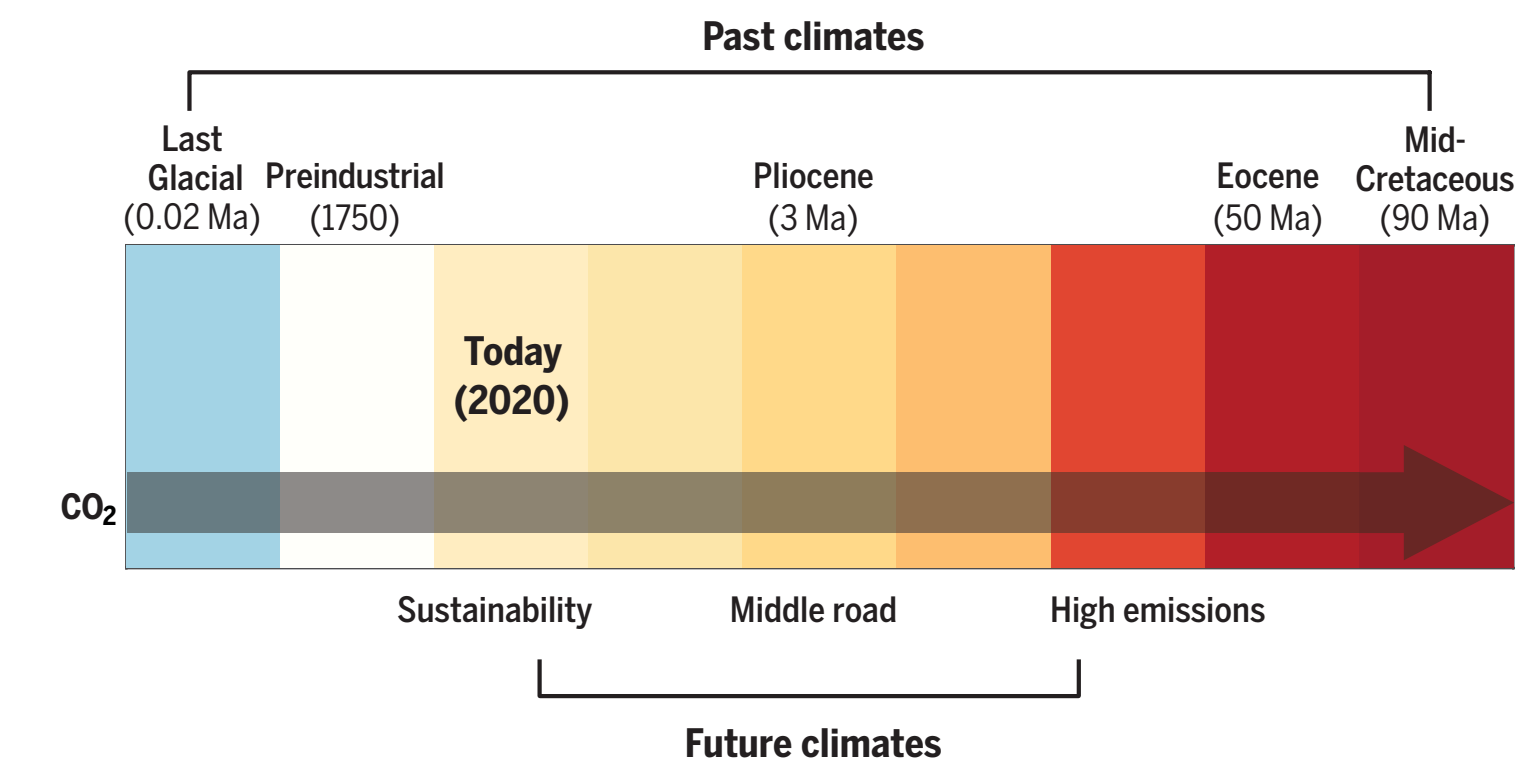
Past climates

Last Glacial (0.02 Ma)

Preindustrial (1750)

Pliocene (3 Ma)

Eocene (50 Ma)

Mid-Cretaceous (90 Ma)

Today (2020)

$CO_2$

Sustainability

Middle road

High emissions

Future climates